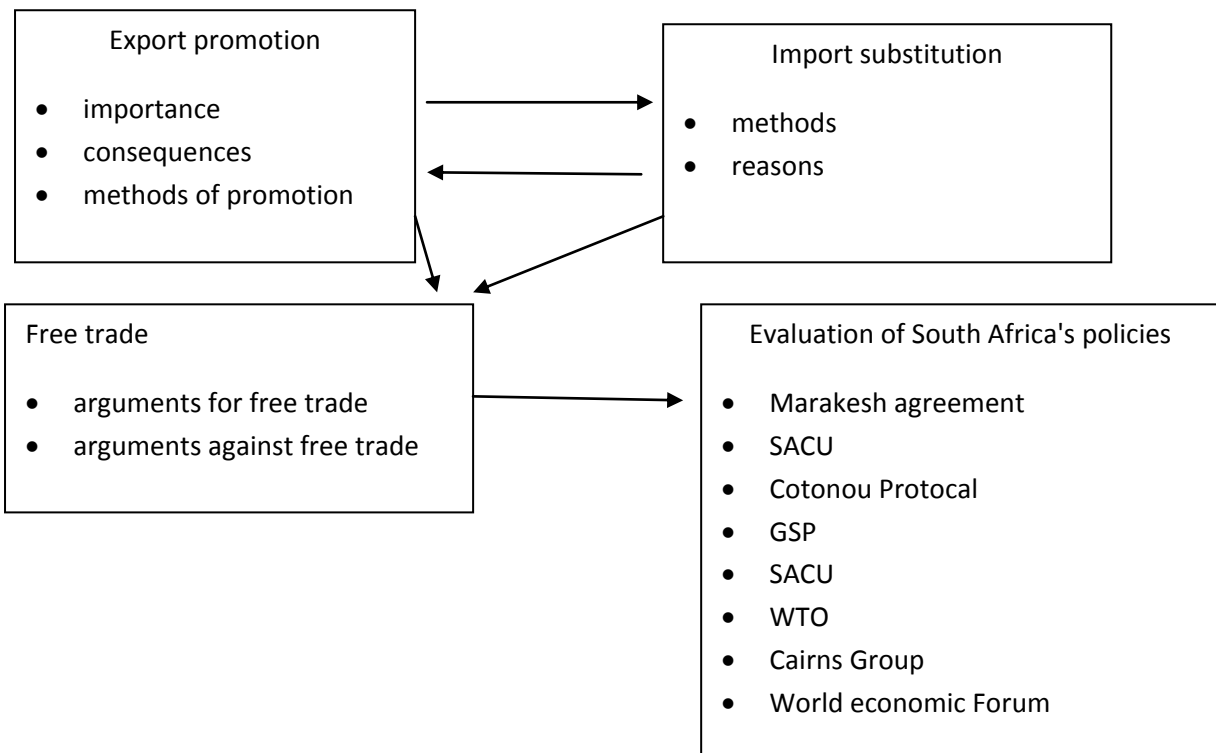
Export promotion

- importance
- consequences
- methods of promotion

Import substitution

- methods
- reasons

Free trade

- arguments for free trade
- arguments against free trade

Evaluation of South Africa's policies

- Marakesh agreement
- SACU
- Cotonou Protocal
- GSP
- SACU
- WTO
- Cairns Group
- World economic Forum